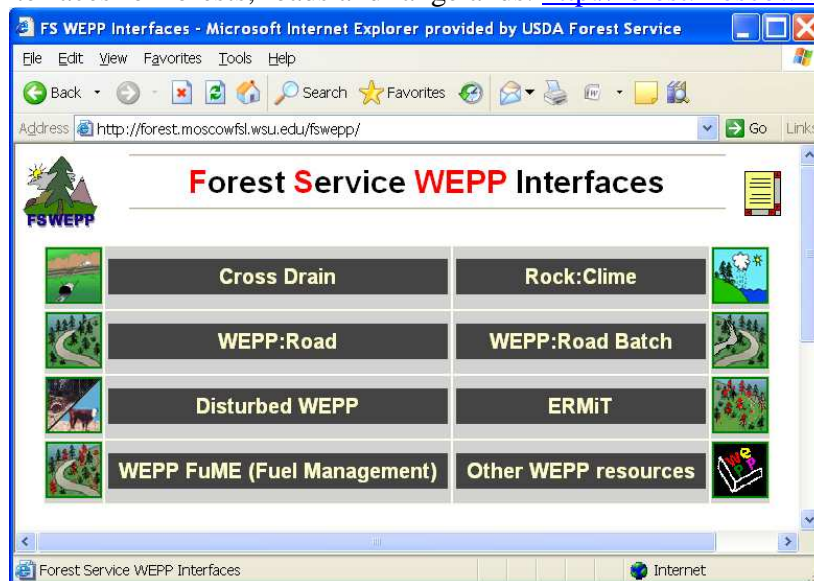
FS WEPP Interfaces - Microsoft Internet Explorer provided by USDA Forest Service

File Edit View Favorites Tools Help

Back Search Favorites

Address http://forest.moscowfsl.wsu.edu/fswepp/ Go Links

FSWEPP

Forest Service WEPP Interfaces

| Cross Drain | Rock:Clime |
|---|---|
| WEPP:Road | WEPP:Road Batch |
| Disturbed WEPP | ERMiT |
| WEPP FuME (Fuel Management) | Other WEPP resources |

Forest Service WEPP Interfaces Internet